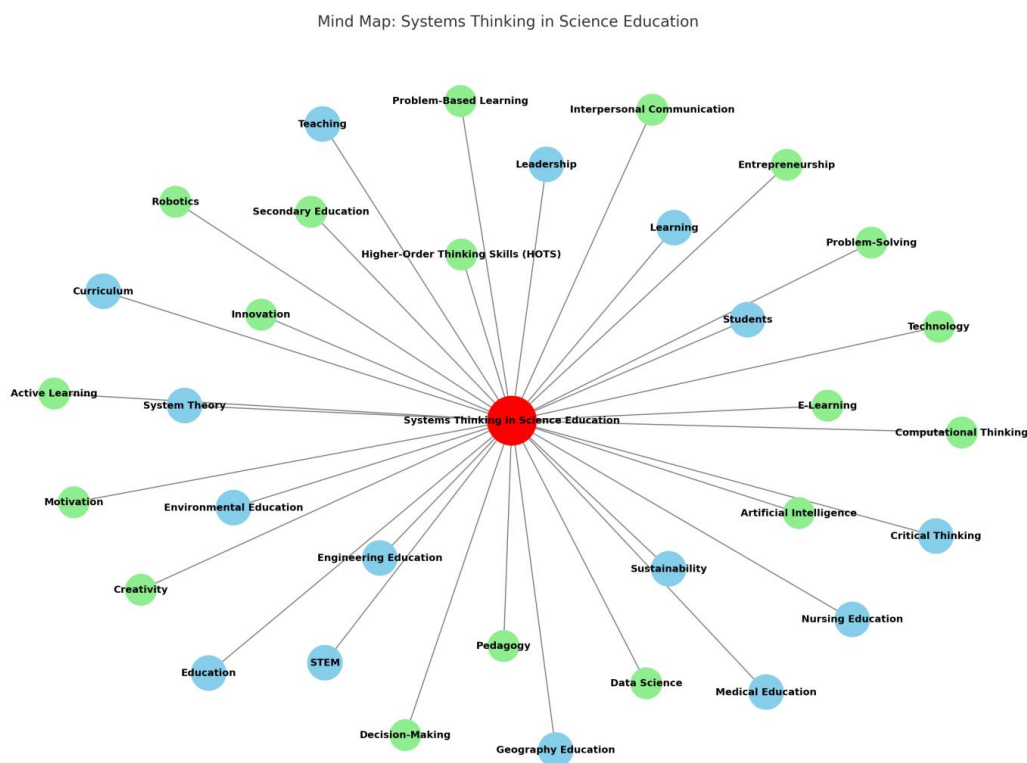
Mind Map: Systems Thinking in Science Education

Problem-Based Learning
Interpersonal Communication
Teaching
Leadership
Entrepreneurship
Robotics
Secondary Education
Learning
Higher-Order Thinking Skills (HOTS)
Problem-Solving
Curriculum
Innovation
Students
Technology
Active Learning
System Theory
Systems Thinking in Science Education
E-Learning
Computational Thinking
Motivation
Environmental Education
Artificial Intelligence
Critical Thinking
Engineering Education
Sustainability
Creativity
Nursing Education
Pedagogy
Education
STEM
Data Science
Medical Education
Decision-Making
Geography Education